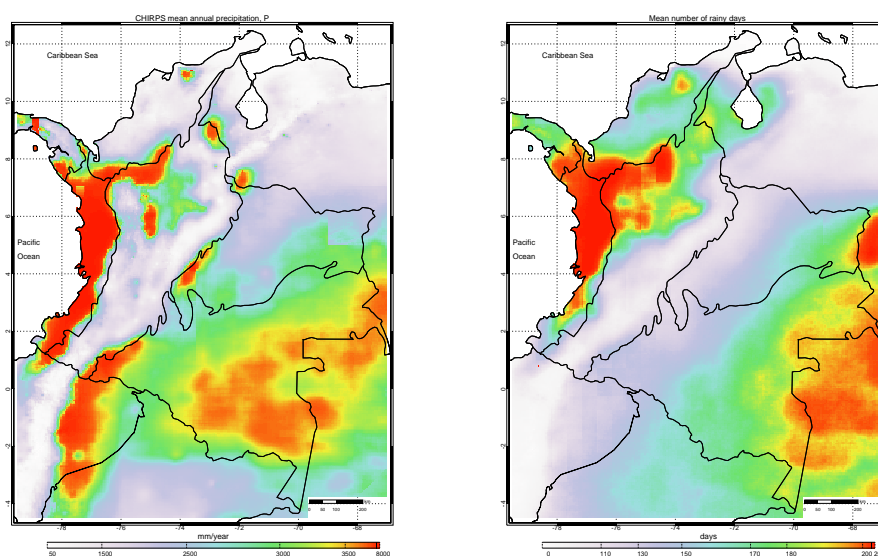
CHIRPS mean annual precipitation, P

Caribbean Sea

Pacific

Ocean

12
10
8
6
4
2
0
-2
-4

-78 -76 -74 -72 -70 -68

0 50 100 200

mm/year

50 1500 2500 3000 3500 8000

Mean number of rainy days

Caribbean Sea

Pacific

Ocean

12
10
8
6
4
2
0
-2
-4

-78 -76 -74 -72 -70 -68

0 50 100 200

days

0 110 130 150 170 180 200 2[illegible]